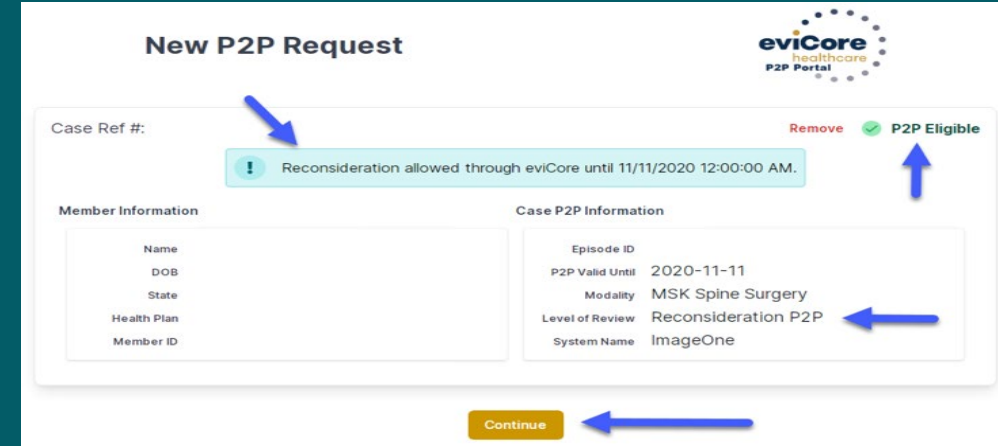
New P2P Request

eviCore healthcare P2P Portal

Case Ref #:

Remove

P2P Eligible

Reconsideration allowed through eviCore until 11/11/2020 12:00:00 AM.

Member Information

Name

DOB

State

Health Plan

Member ID

Case P2P Information

Episode ID

P2P Valid Until 2020-11-11

Modality MSK Spine Surgery

Level of Review Reconsideration P2P

System Name ImageOne

Continue